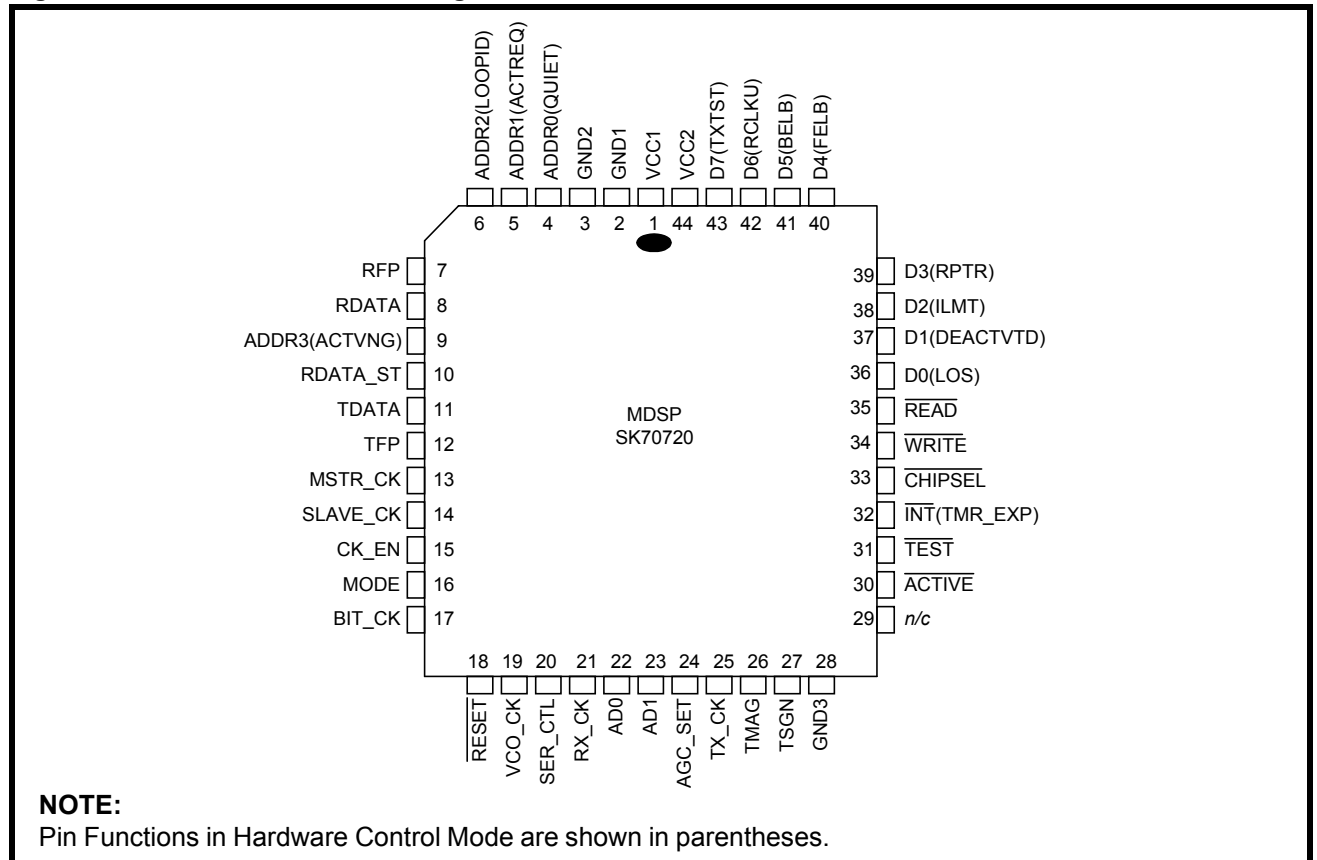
ADDR2(LOOPID) ADDR1(ACTREQ) ADDR0(QUIET) GND2 GND1 VCC1 VCC2 D7(TXTST) D6(RCLKU) D5(BELB) D4(FELB)

6 5 4 3 2 1 44 43 42 41 40

RFP 7
RDATA 8
ADDR3(ACTVNG) 9
RDATA_ST 10
TDATA 11
TFP 12
MSTR_CK 13
SLAVE_CK 14
CK_EN 15
MODE 16
BIT_CK 17

39 D3(RPTR)
38 D2(ILMT)
37 D1(DEACTVTD)
36 D0(LOS)
35 $\overline{READ}$
34 $\overline{WRITE}$
33 $\overline{CHIPSEL}$
32 $\overline{INT}$(TMR_EXP)
31 $\overline{TEST}$
30 $\overline{ACTIVE}$
29 n/c

MDSP
SK70720

18 19 20 21 22 23 24 25 26 27 28

$\overline{RESET}$ VCO_CK SER_CTL RX_CK AD0 AD1 AGC_SET TX_CK TMAG TSGN GND3

NOTE:
Pin Functions in Hardware Control Mode are shown in parentheses.